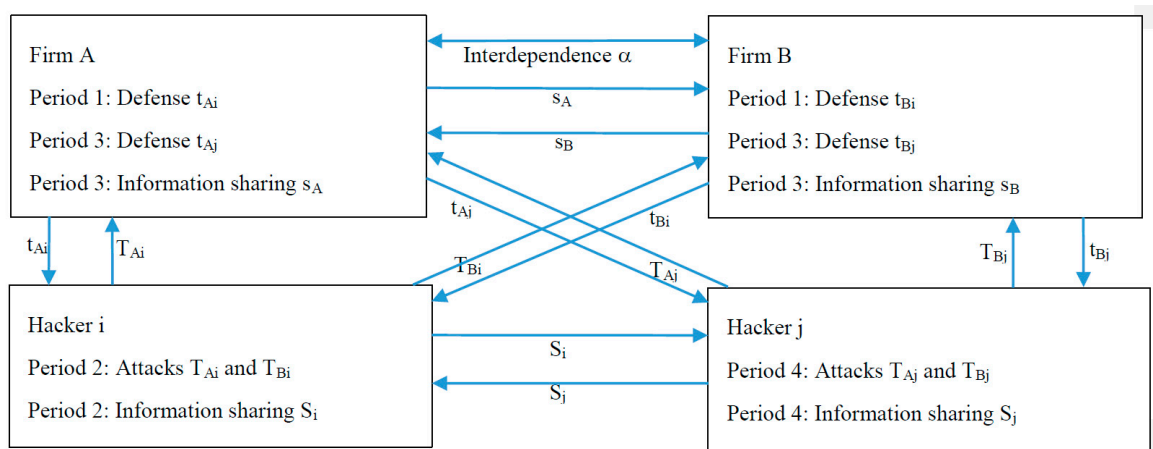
Firm A

Period 1: Defense $t_{Ai}$

Period 3: Defense $t_{Aj}$

Period 3: Information sharing $s_A$

Interdependence $\alpha$

$s_A$

$s_B$

Firm B

Period 1: Defense $t_{Bi}$

Period 3: Defense $t_{Bj}$

Period 3: Information sharing $s_B$

$t_{Aj}$

$t_{Bi}$

$t_{Ai}$

$T_{Ai}$

$T_{Bi}$

$T_{Aj}$

$T_{Bj}$

$t_{Bj}$

Hacker i

Period 2: Attacks $T_{Ai}$ and $T_{Bi}$

Period 2: Information sharing $S_i$

$S_i$

$S_j$

Hacker j

Period 4: Attacks $T_{Aj}$ and $T_{Bj}$

Period 4: Information sharing $S_j$